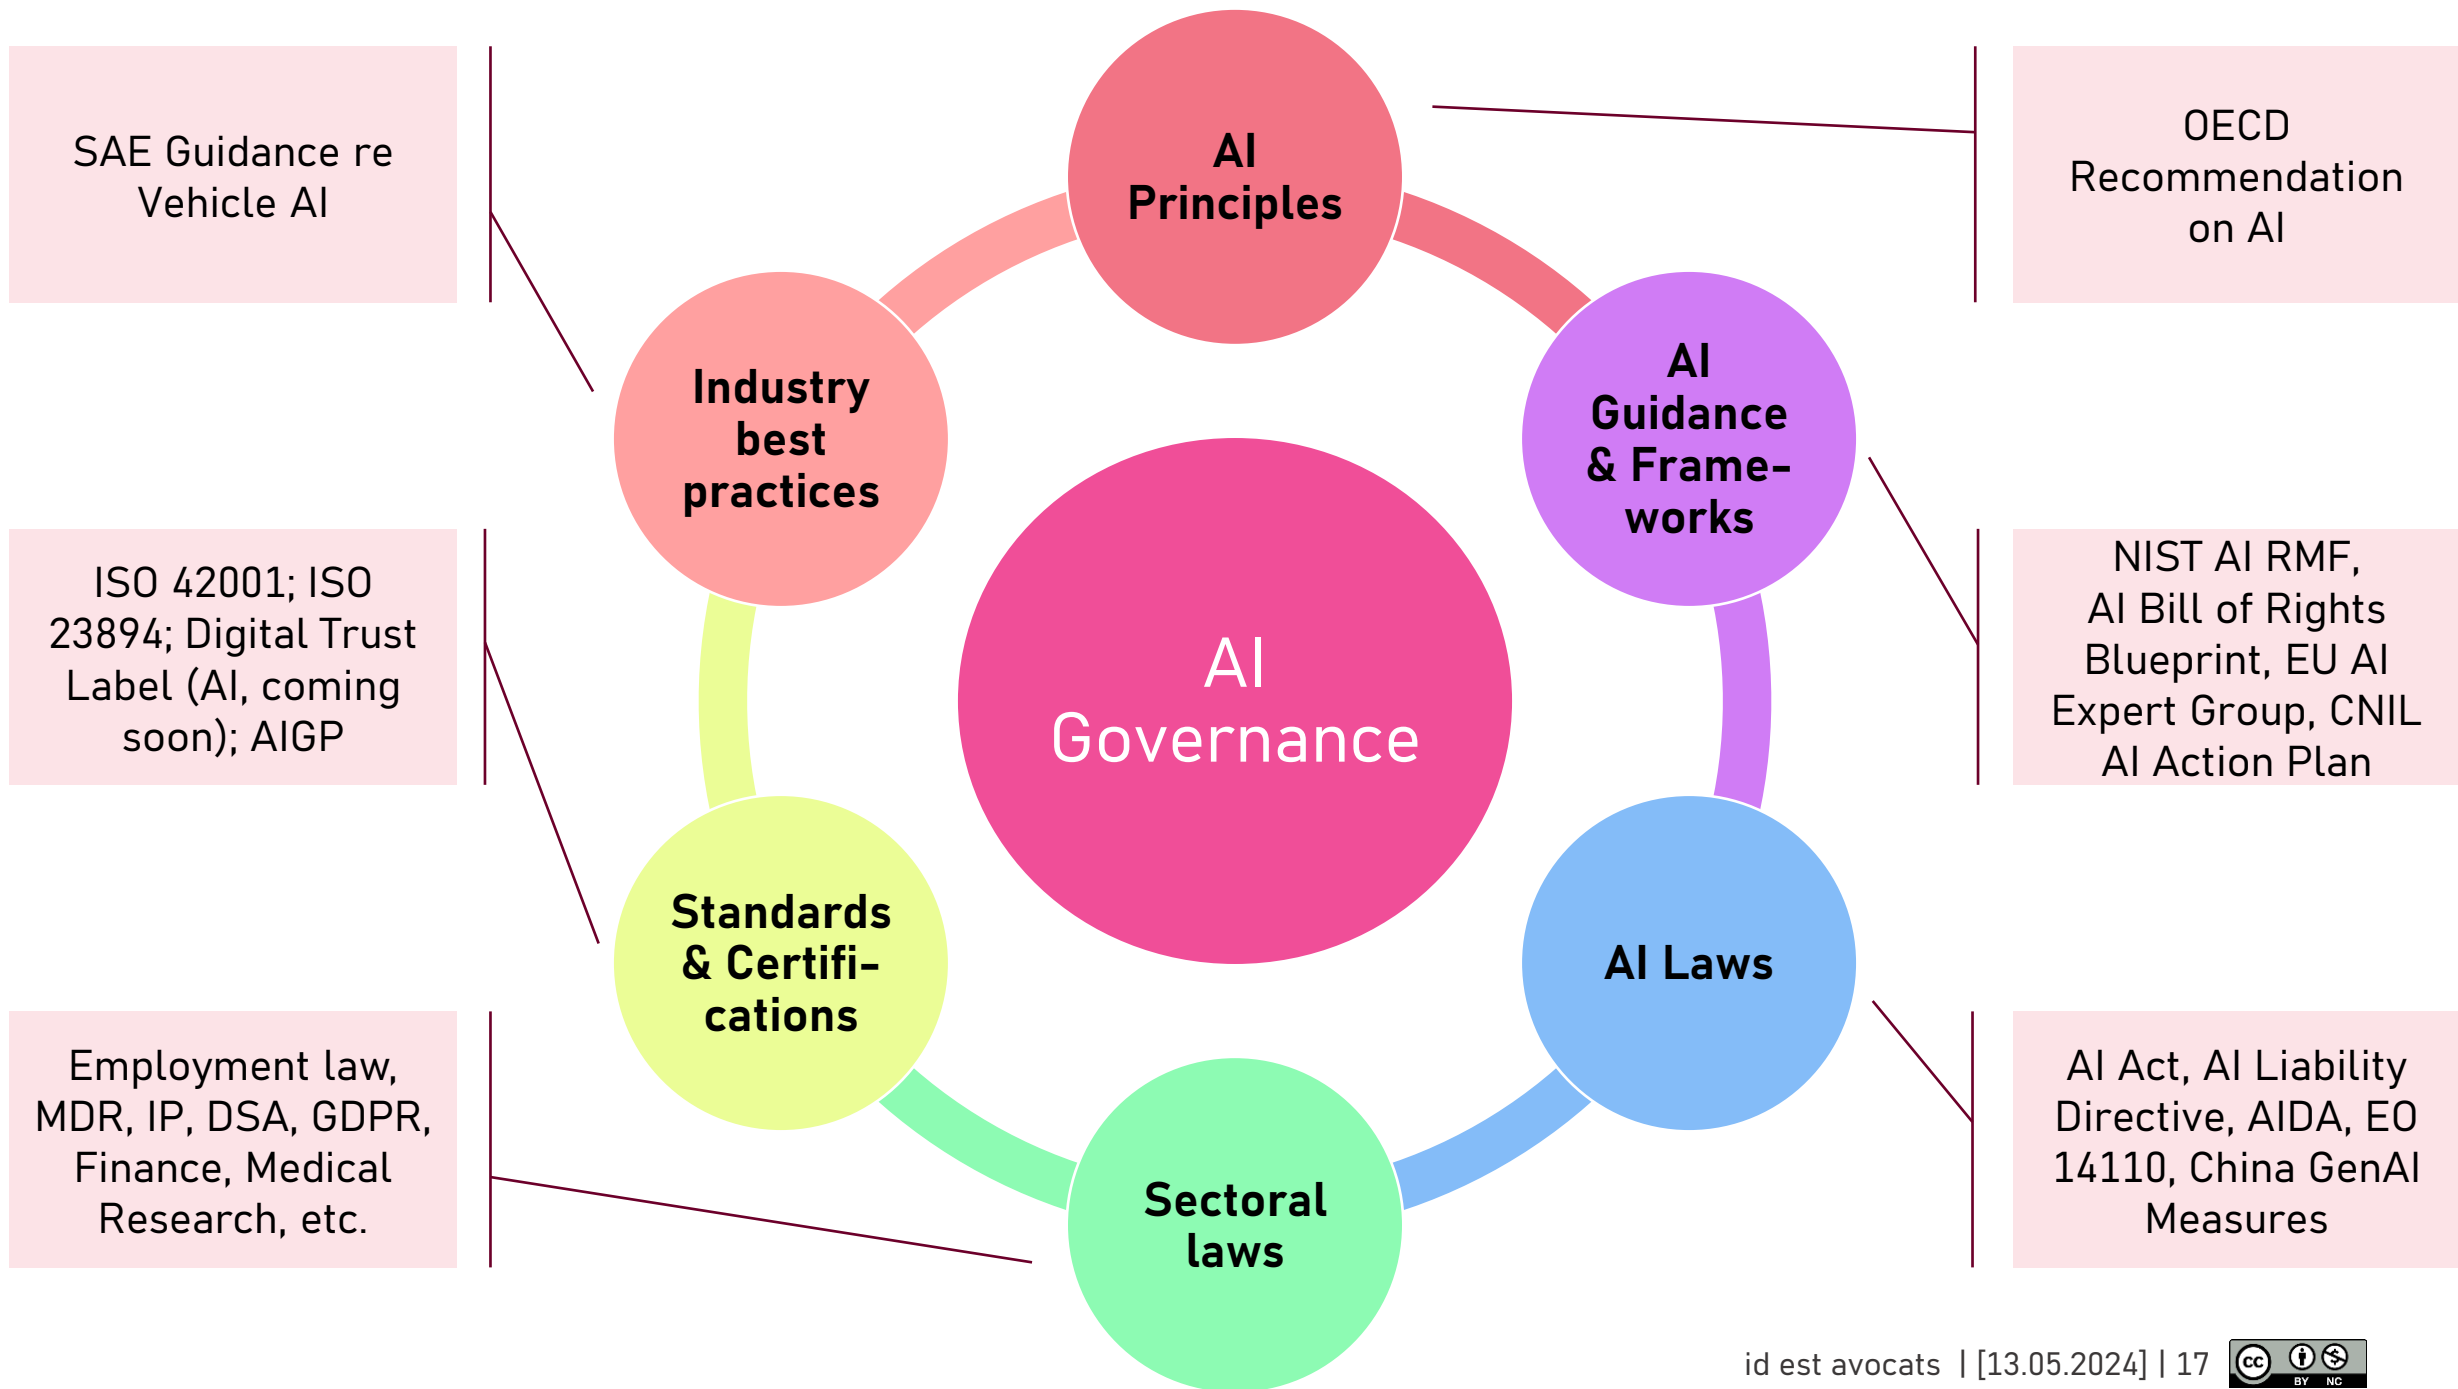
SAE Guidance re Vehicle AI

AI Principles

OECD Recommendation on AI

Industry best practices

AI Guidance & Frameworks

AI Governance

ISO 42001; ISO 23894; Digital Trust Label (AI, coming soon); AIGP

NIST AI RMF, AI Bill of Rights Blueprint, EU AI Expert Group, CNIL AI Action Plan

Standards & Certifications

AI Laws

Employment law, MDR, IP, DSA, GDPR, Finance, Medical Research, etc.

Sectoral laws

AI Act, AI Liability Directive, AIDA, EO 14110, China GenAI Measures

id est avocats | [13.05.2024] | 17

cc BY NC